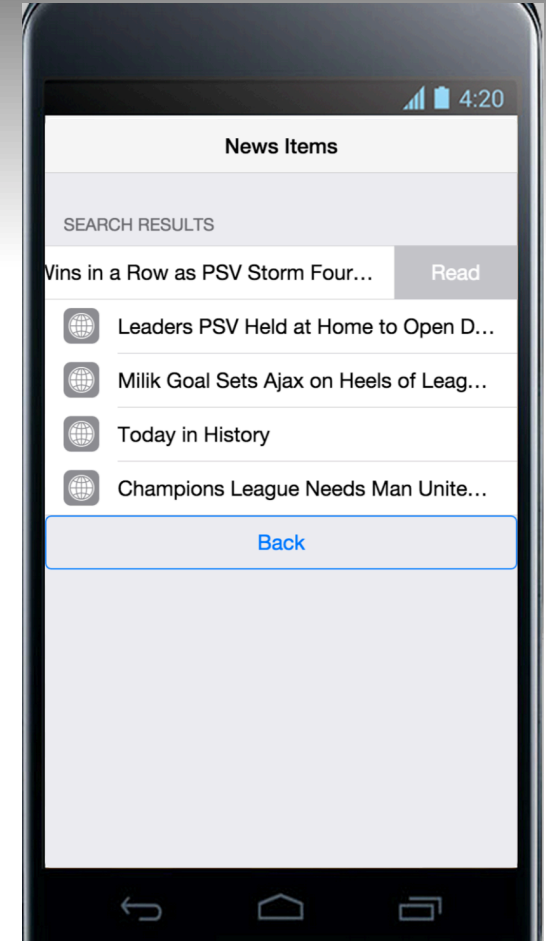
4:20

News Items

SEARCH RESULTS

Vins in a Row as PSV Storm Four…

Read

Leaders PSV Held at Home to Open D…

Milik Goal Sets Ajax on Heels of Leag…

Today in History

Champions League Needs Man Unite…

Back